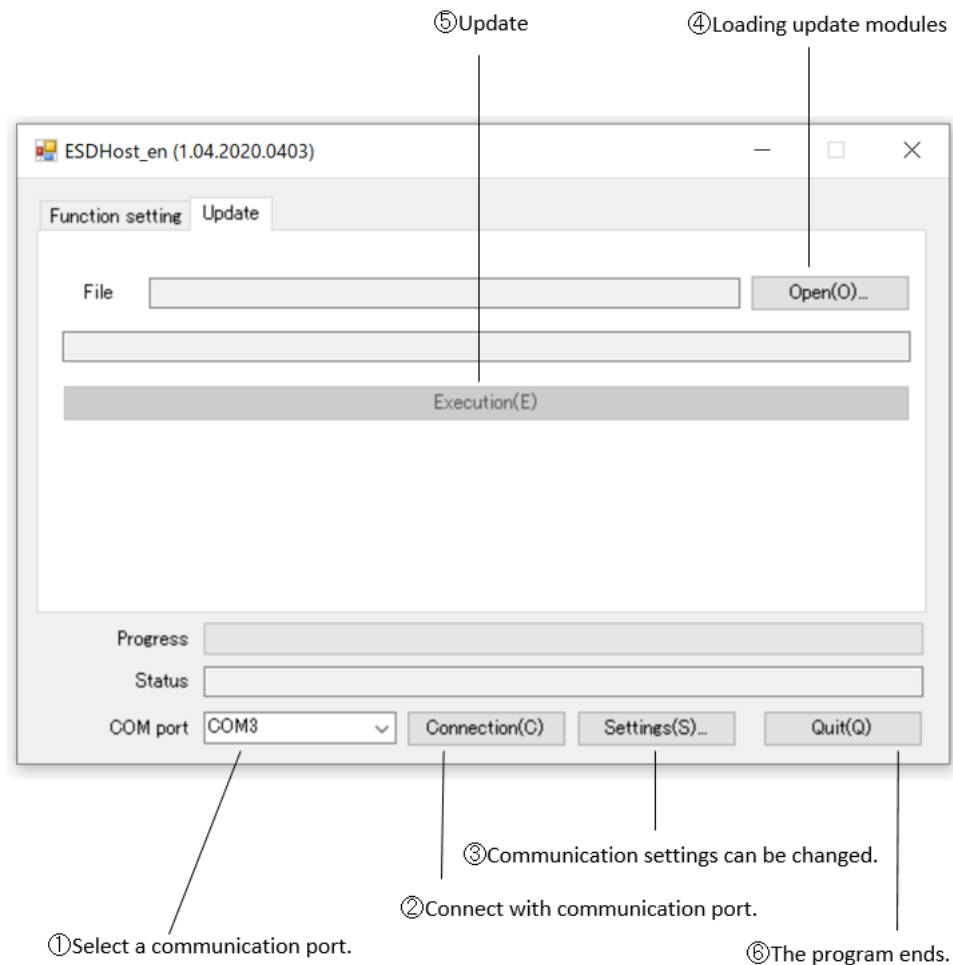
⑤Update

④Loading update modules

ESDHost_en (1.04.2020.0403)

Function setting

Update

File

Open(O)...

Execution(E)

Progress

Status

COM port

COM3

Connection(C)

Settings(S)...

Quit(Q)

③Communication settings can be changed.

②Connect with communication port.

①Select a communication port.

⑥The program ends.